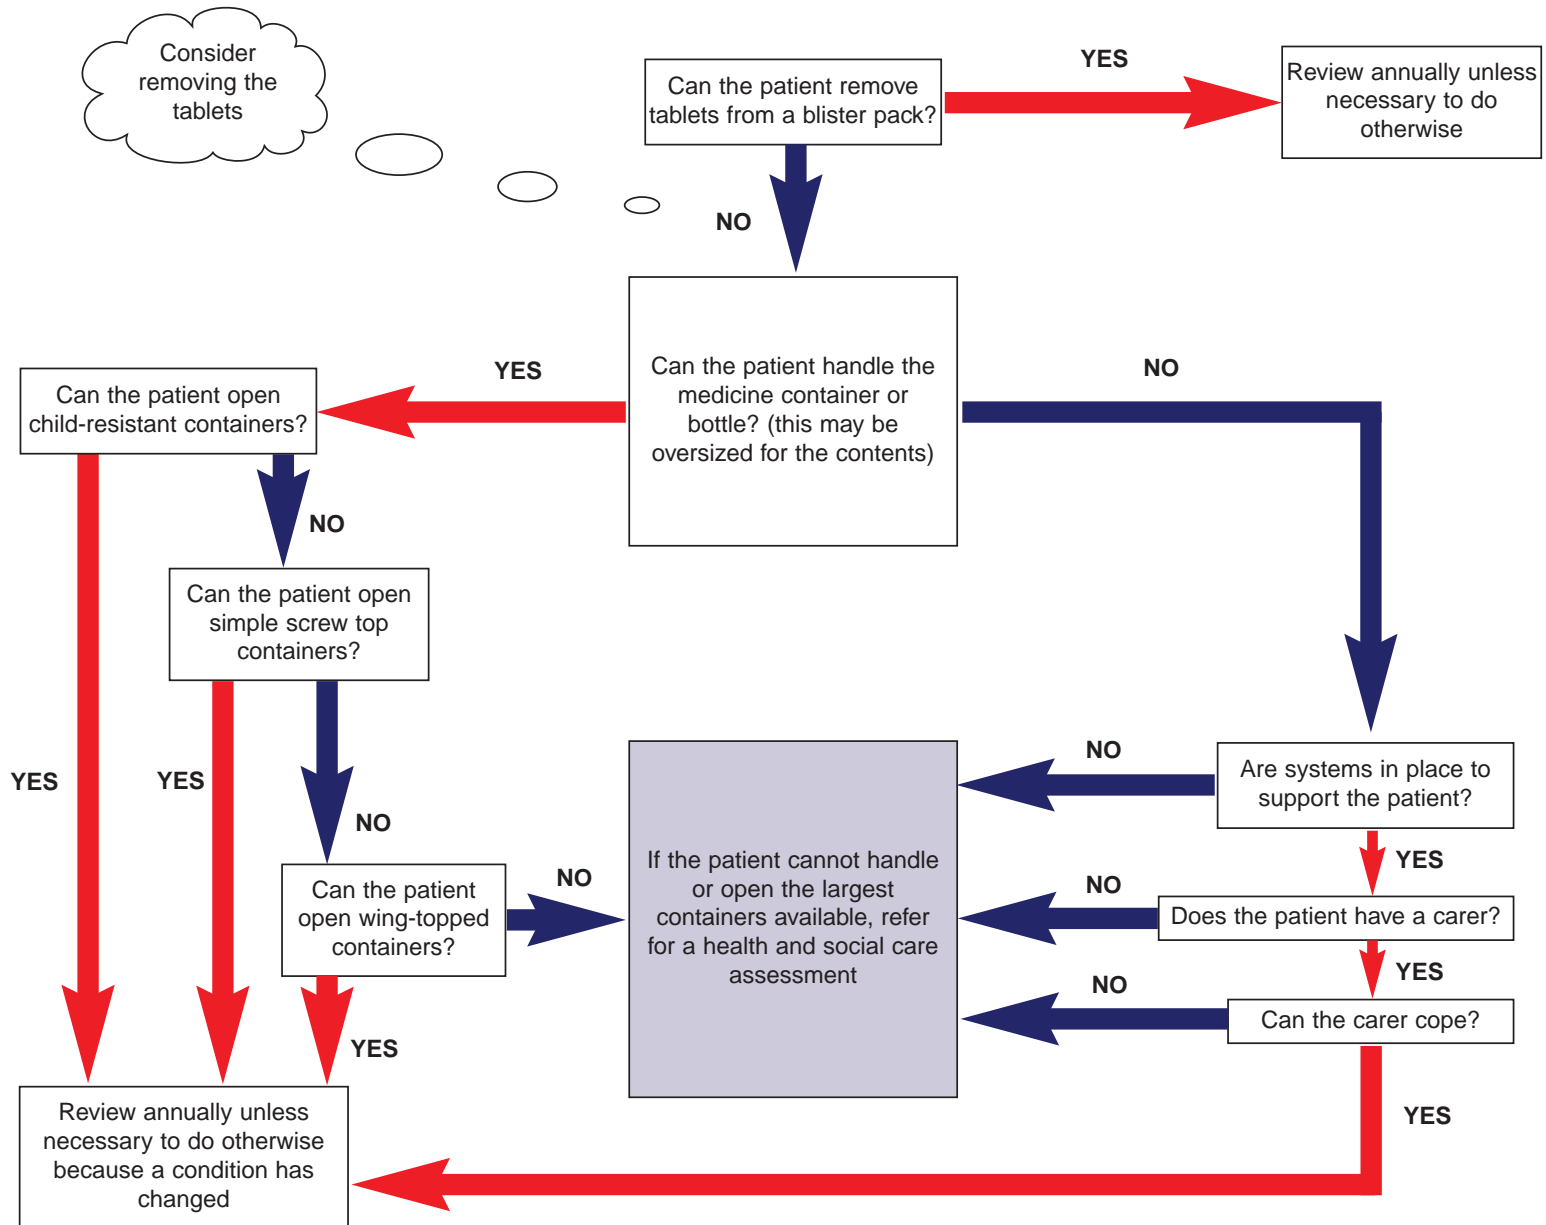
Consider removing the tablets

Can the patient remove tablets from a blister pack?

YES

Review annually unless necessary to do otherwise

NO

Can the patient handle the medicine container or bottle? (this may be oversized for the contents)

YES

Can the patient open child-resistant containers?

NO

NO

Can the patient open simple screw top containers?

YES

YES

NO

Can the patient open wing-topped containers?

NO

If the patient cannot handle or open the largest containers available, refer for a health and social care assessment

NO

Are systems in place to support the patient?

YES

NO

Does the patient have a carer?

YES

NO

Can the carer cope?

YES

YES

Review annually unless necessary to do otherwise because a condition has changed